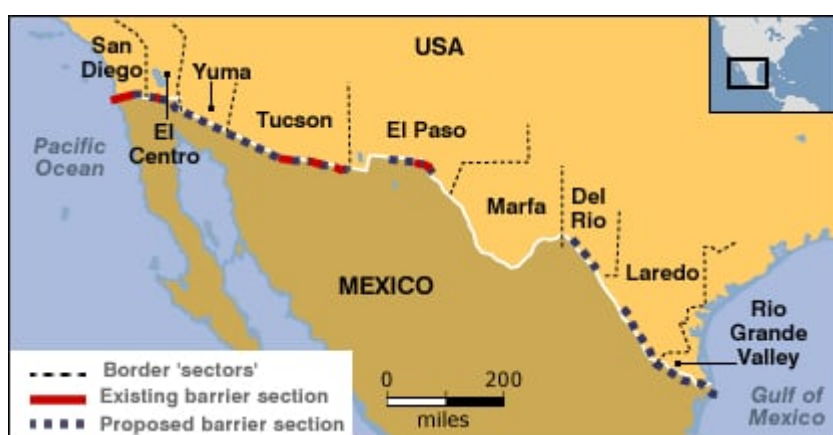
San Diego

Yuma

USA

El Centro

Tucson

El Paso

Pacific Ocean

Marfa

Del Rio

Laredo

MEXICO

Rio Grande Valley

Border 'sectors'

Existing barrier section

Proposed barrier section

0

200

miles

Gulf of Mexico